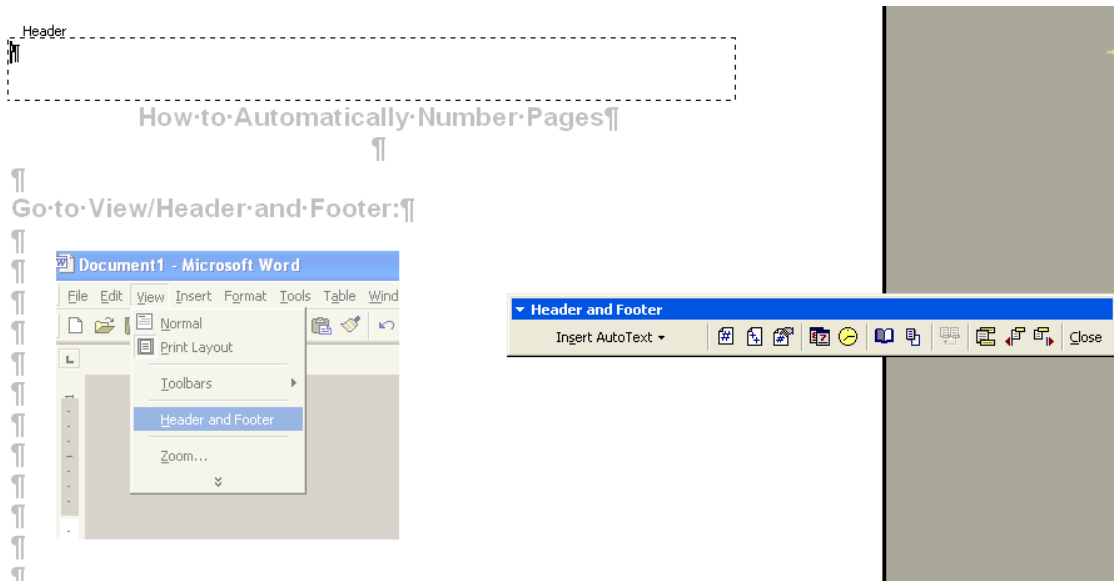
Header
¶

How·to·Automatically·Number·Pages¶

¶

¶

Go·to·View/Header·and·Footer:¶

¶

Document1 - Microsoft Word

File Edit View Insert Format Tools Table Wind

Normal
Print Layout
Toolbars
Header and Footer
Zoom...

Header and Footer

Insert AutoText ▾

Close

¶
¶
¶
¶
¶
¶
¶
¶
¶
¶
¶
¶
¶